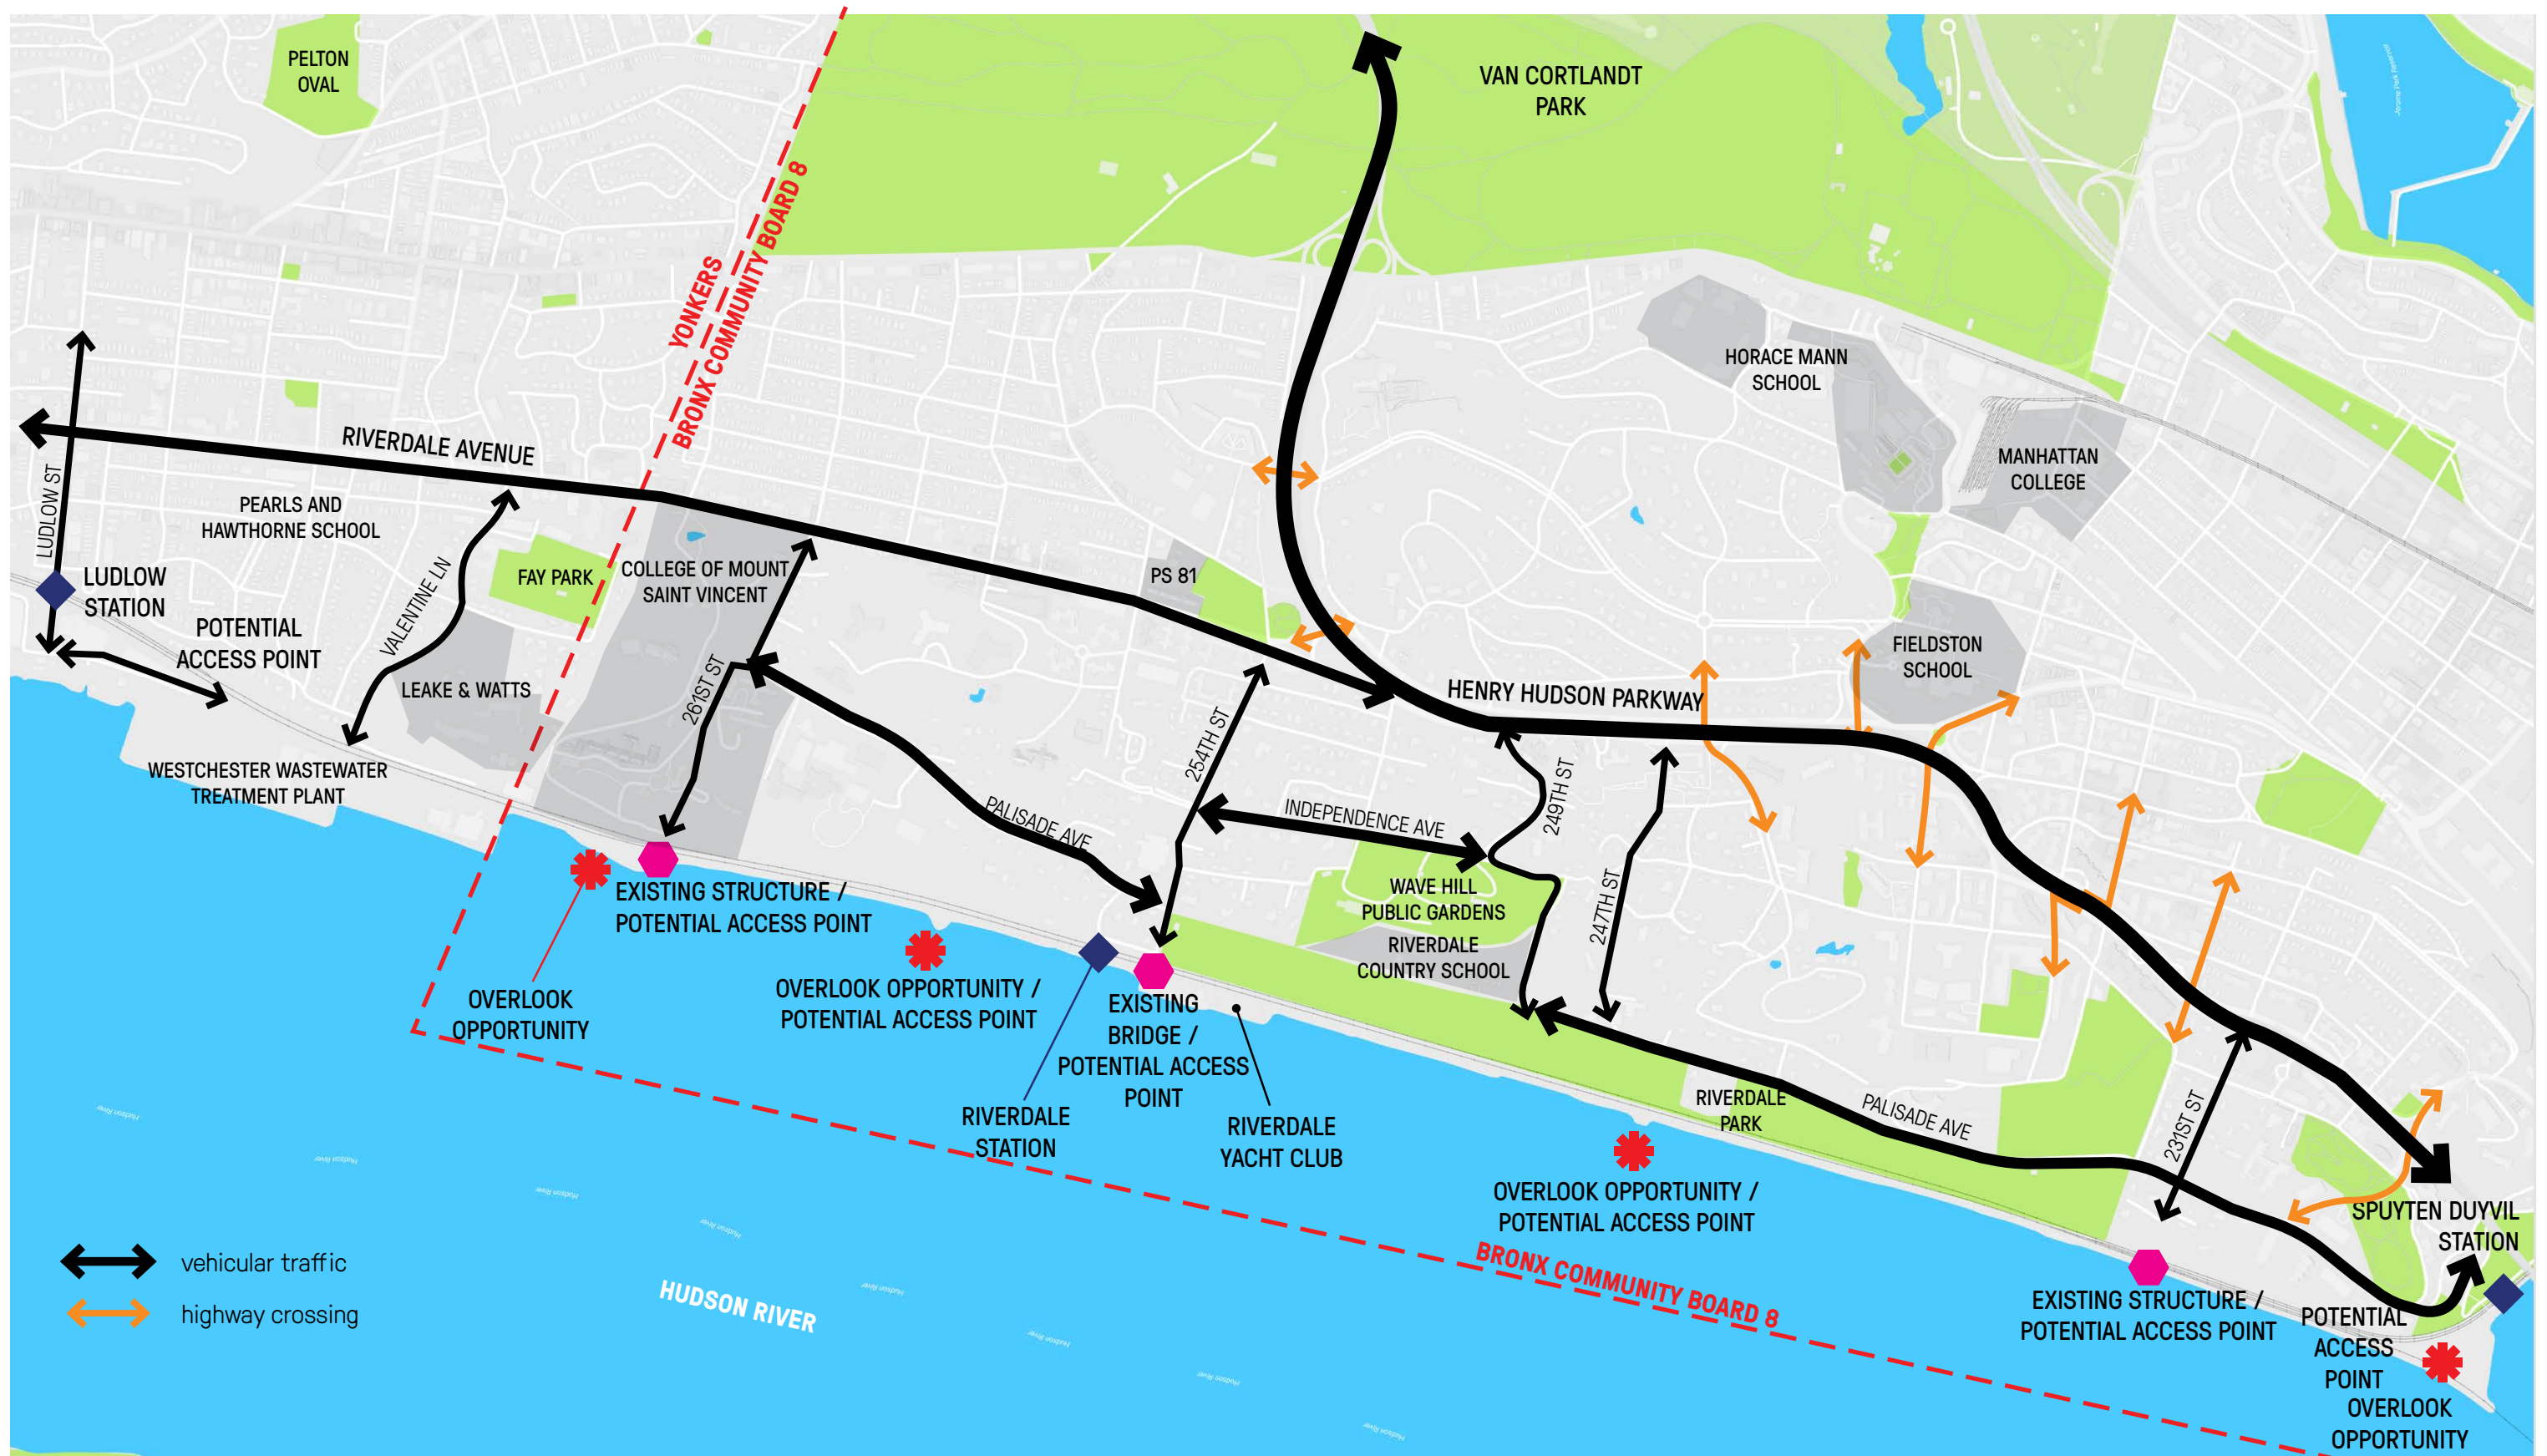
PELTON OVAL

VAN CORTLANDT PARK

YONKERS

BRONX COMMUNITY BOARD 8

HORACE MANN SCHOOL

MANHATTAN COLLEGE

RIVERDALE AVENUE

LUDLOW ST

PEARLS AND HAWTHORNE SCHOOL

LUDLOW STATION

POTENTIAL ACCESS POINT

VALENTINE LN

FAY PARK

COLLEGE OF MOUNT SAINT VINCENT

PS 81

FIELDSTON SCHOOL

HENRY HUDSON PARKWAY

LEAKE & WATTS

261ST ST

254TH ST

249TH ST

WESTCHESTER WASTEWATER TREATMENT PLANT

PALISADE AVE

INDEPENDENCE AVE

247TH ST

WAVE HILL PUBLIC GARDENS

RIVERDALE COUNTRY SCHOOL

EXISTING STRUCTURE / POTENTIAL ACCESS POINT

OVERLOOK OPPORTUNITY

OVERLOOK OPPORTUNITY / POTENTIAL ACCESS POINT

EXISTING BRIDGE / POTENTIAL ACCESS POINT

RIVERDALE STATION

RIVERDALE YACHT CLUB

RIVERDALE PARK

PALISADE AVE

231ST ST

OVERLOOK OPPORTUNITY / POTENTIAL ACCESS POINT

SPUYTEN DUYVIL STATION

BRONX COMMUNITY BOARD 8

EXISTING STRUCTURE / POTENTIAL ACCESS POINT

POTENTIAL ACCESS POINT

OVERLOOK OPPORTUNITY

vehicular traffic

highway crossing

HUDSON RIVER